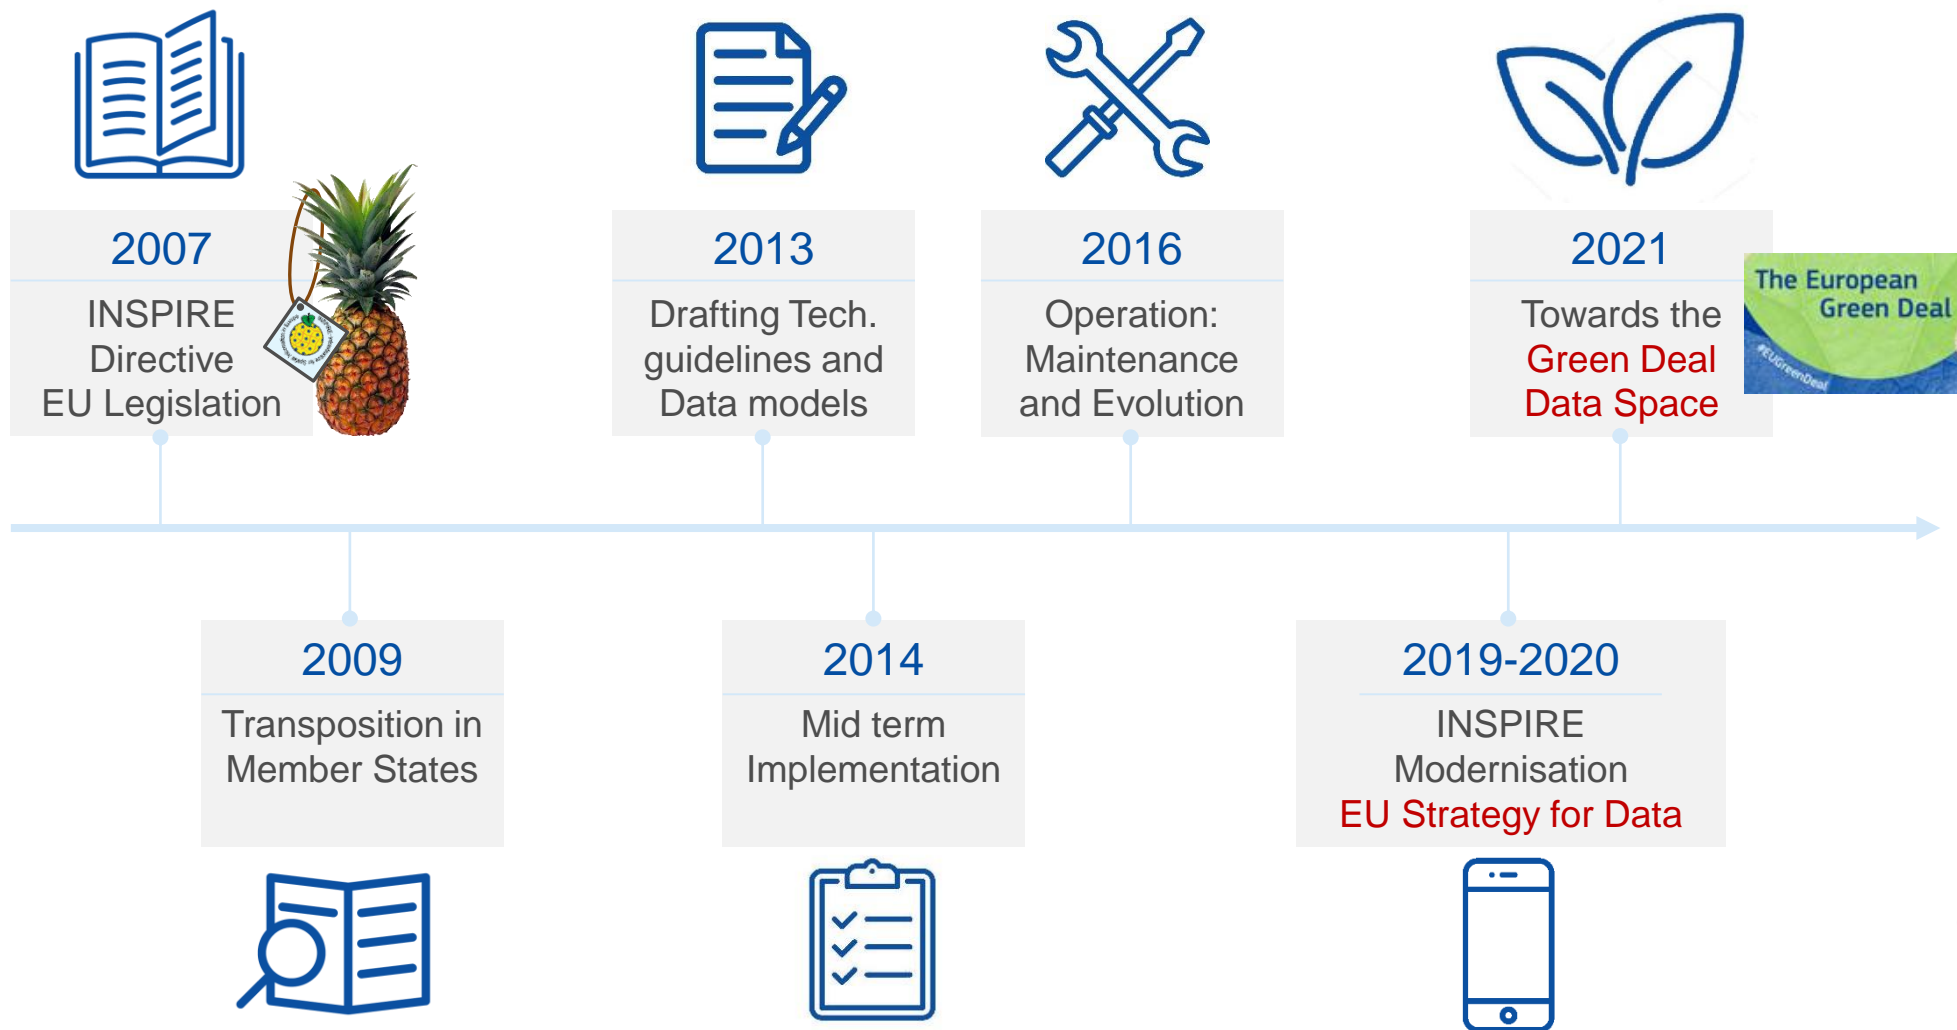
2007
INSPIRE Directive EU Legislation

2013
Drafting Tech. guidelines and Data models

2016
Operation: Maintenance and Evolution

2021
Towards the Green Deal Data Space

The European Green Deal
#EUGreenDeal

2009
Transposition in Member States

2014
Mid term Implementation

2019-2020
INSPIRE Modernisation
EU Strategy for Data